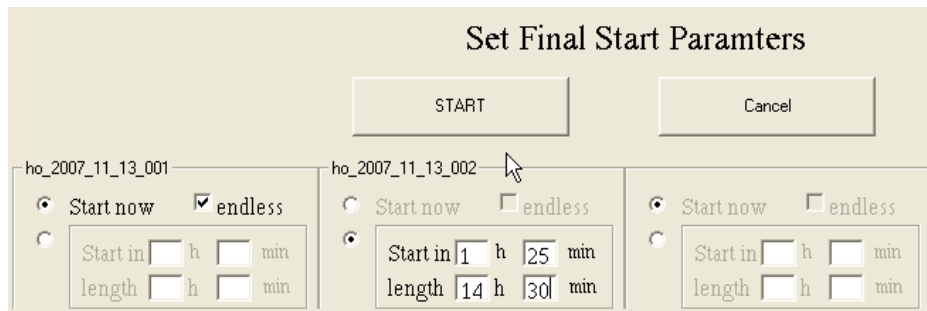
Set Final Start Paramters

START

Cancel

ho_2007_11_13_001

Start now

endless

Start in h min

length h min

ho_2007_11_13_002

Start now

endless

Start in 1 h 25 min

length 14 h 30 min

Start now

endless

Start in h min

length h min